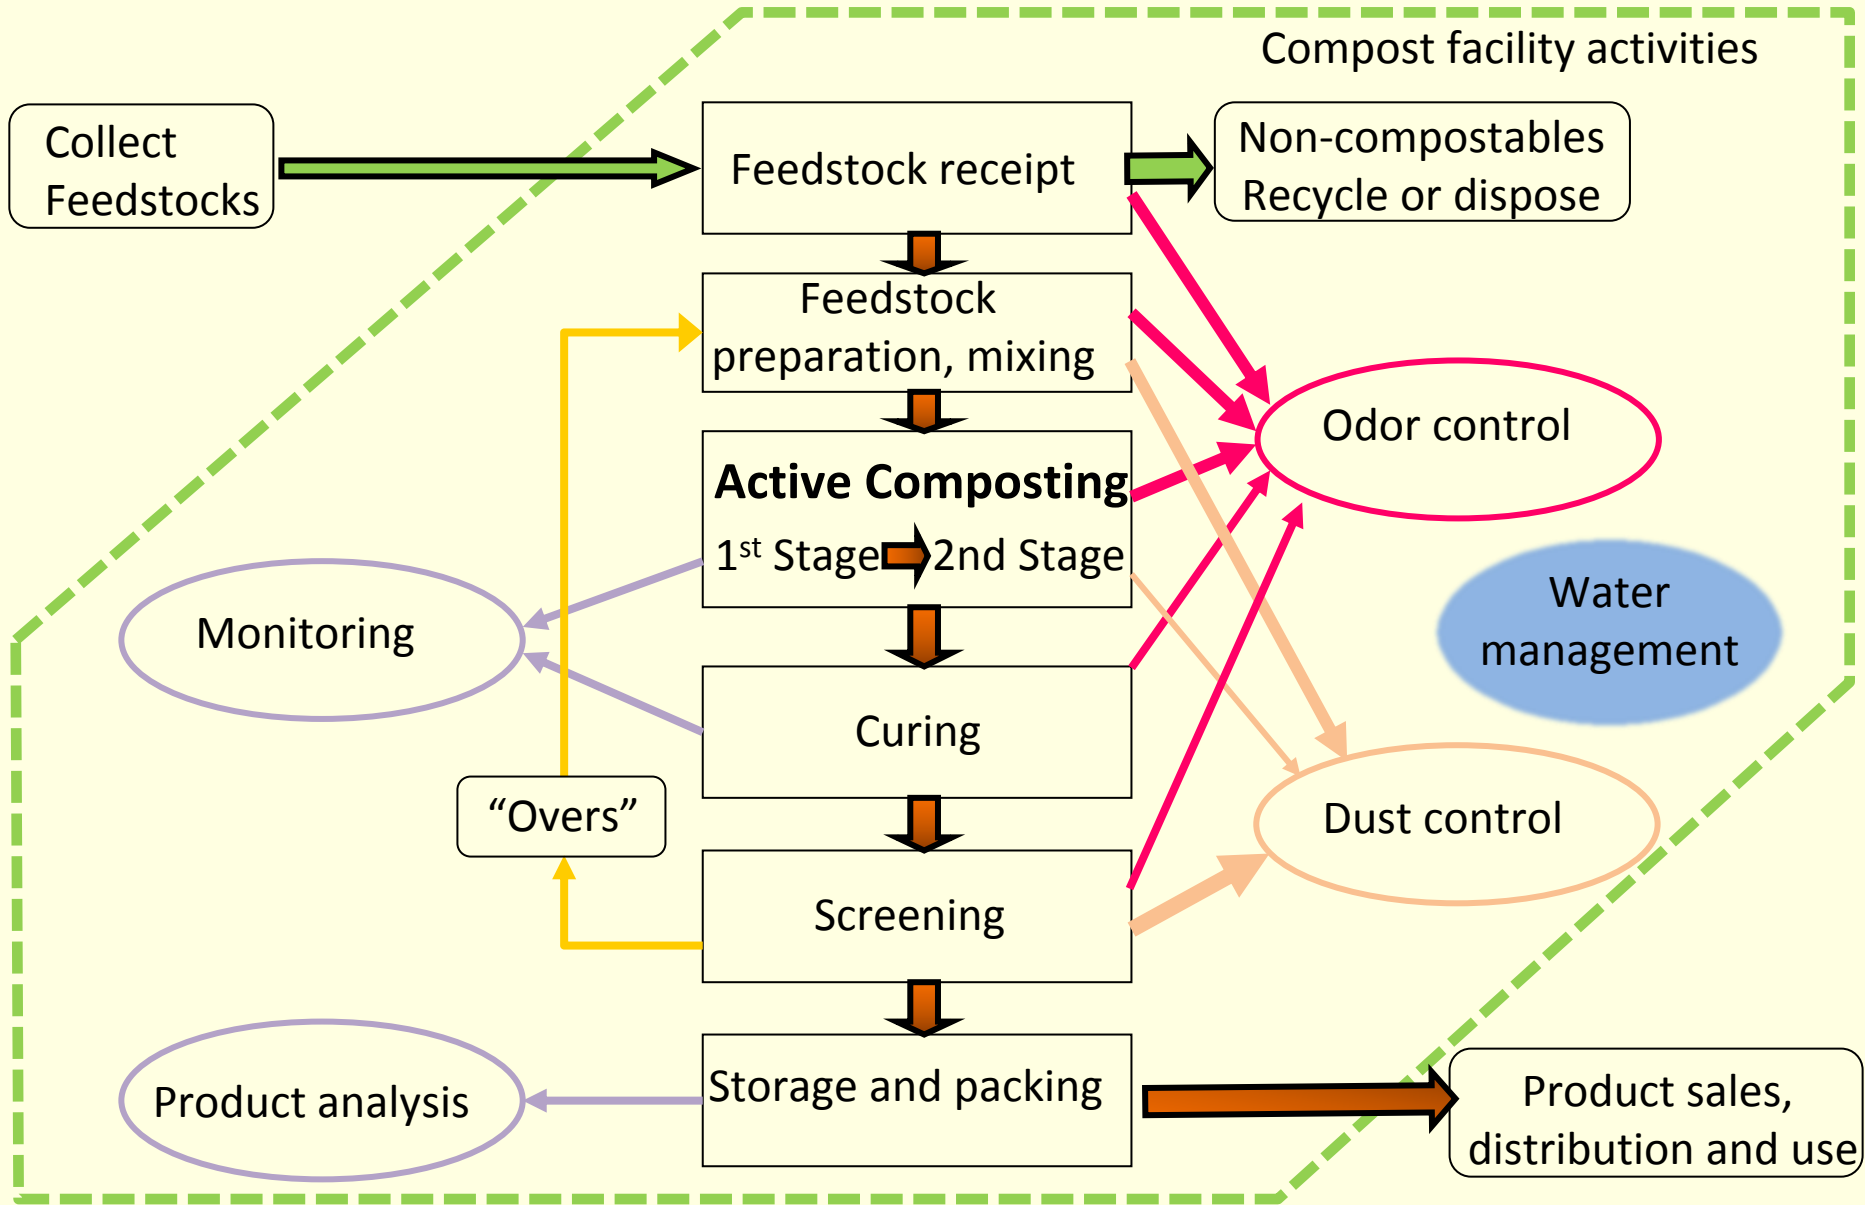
Compost facility activities

Collect Feedstocks

Feedstock receipt

Non-compostables Recycle or dispose

Feedstock preparation, mixing

Odor control

Active Composting

1$^{st}$ Stage 2nd Stage

Water management

Monitoring

Curing

"Overs"

Dust control

Screening

Storage and packing

Product analysis

Product sales, distribution and use